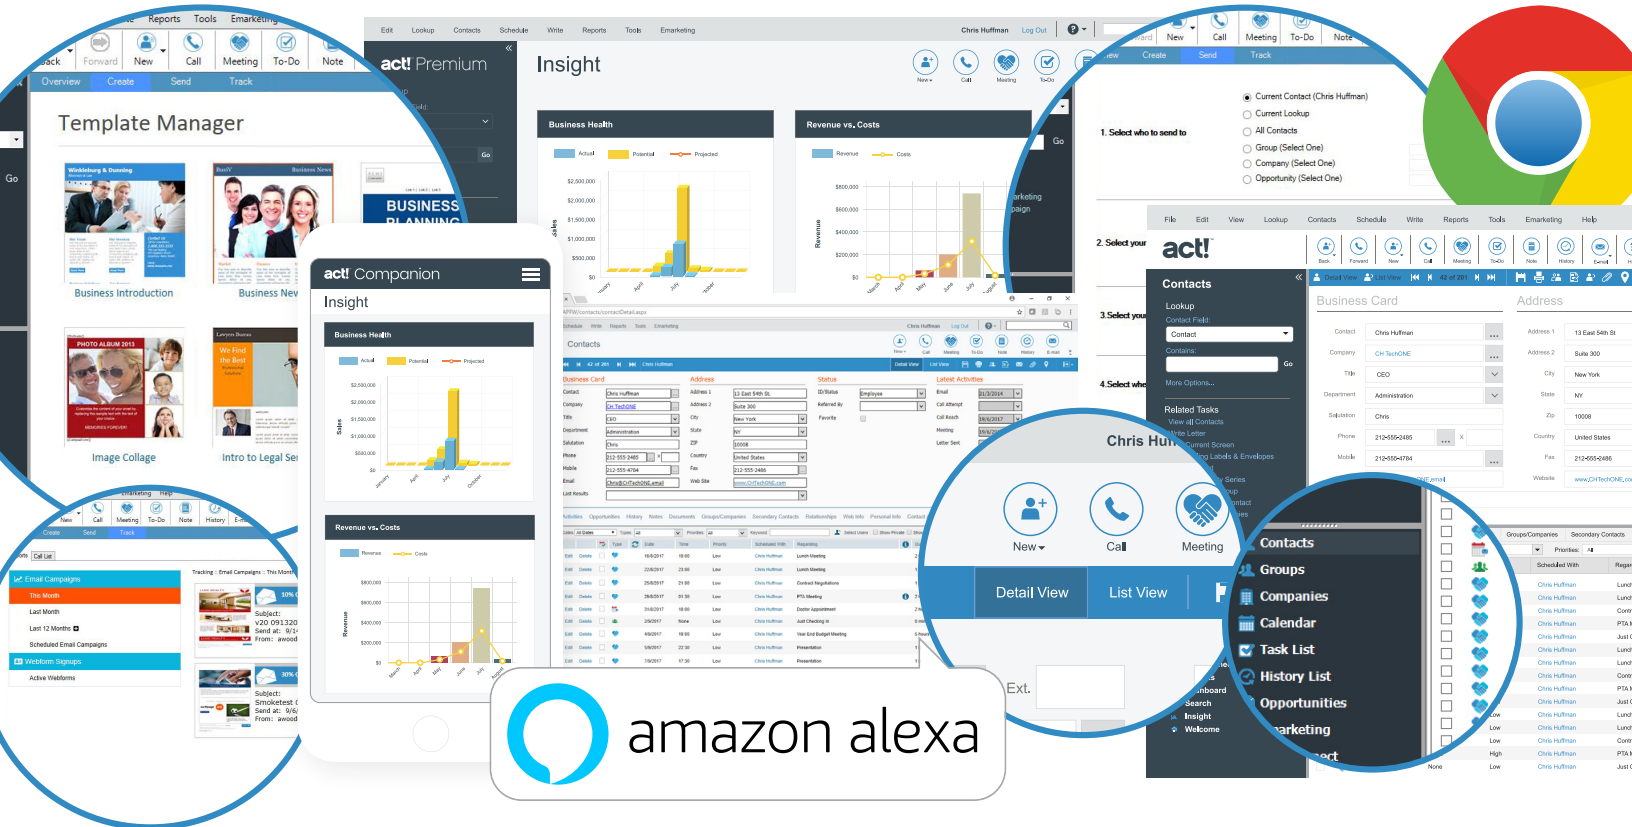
Reports Tools Emarketing

Back Forward New Call Meeting To-Do Note

Overview Create Send Track

Template Manager

Business Introduction

Business New

BUSINESS PLANNING

Image Collage

Intro to Legal Se

Go

Edit Lookup Contacts Schedule Write Reports Tools Emarketing Chris Huffman Log Out

act! Premium

Insight

New Call Meeting To-Do

Business Health

Actual Potential Projected

$2,500,000
$2,000,000
$1,500,000
$1,000,000
$500,000
$0

Revenue vs. Costs

Revenue Costs

$800,000
$600,000
$400,000
$200,000
$0

Go

act! Companion

Insight

Business Health

Revenue vs. Costs

New Call Meeting To-Do Note

Create Send Track

1. Select who to send to

Current Contact (Chris Huffman)
Current Lookup
All Contacts
Group (Select One)
Company (Select One)
Opportunity (Select One)

2. Select your

3. Select you

4. Select whe

File Edit View Lookup Contacts Schedule Write Reports Tools Emarketing Help

act!

Contacts

Lookup
Contact Field:
Contact
Contains:
Go
More Options...

Related Tasks
View all Contacts

Business Card

Address

Contact Chris Huffman
Company CH TechONE
Title CEO
Department Administration
Salutation Chris
Phone 212-555-2485
Mobile 212-555-4784

Address 1 13 East 54th St
Address 2 Suite 300
City New York
State NY
Zip 10008
Country United States
Fax 212-555-2486
Website www.CHTechONE.com

Contacts

Chris Hu

New Call Meeting

Detail View List View

Ext.

Contacts
Groups
Companies
Calendar
Task List
History List
Opportunities
Emarketing

Search
Insight
Welcome

Email Campaigns
This Month
Last Month
Last 12 Months
Scheduled Email Campaigns
Webform Signups
Active Webforms

amazon alexa